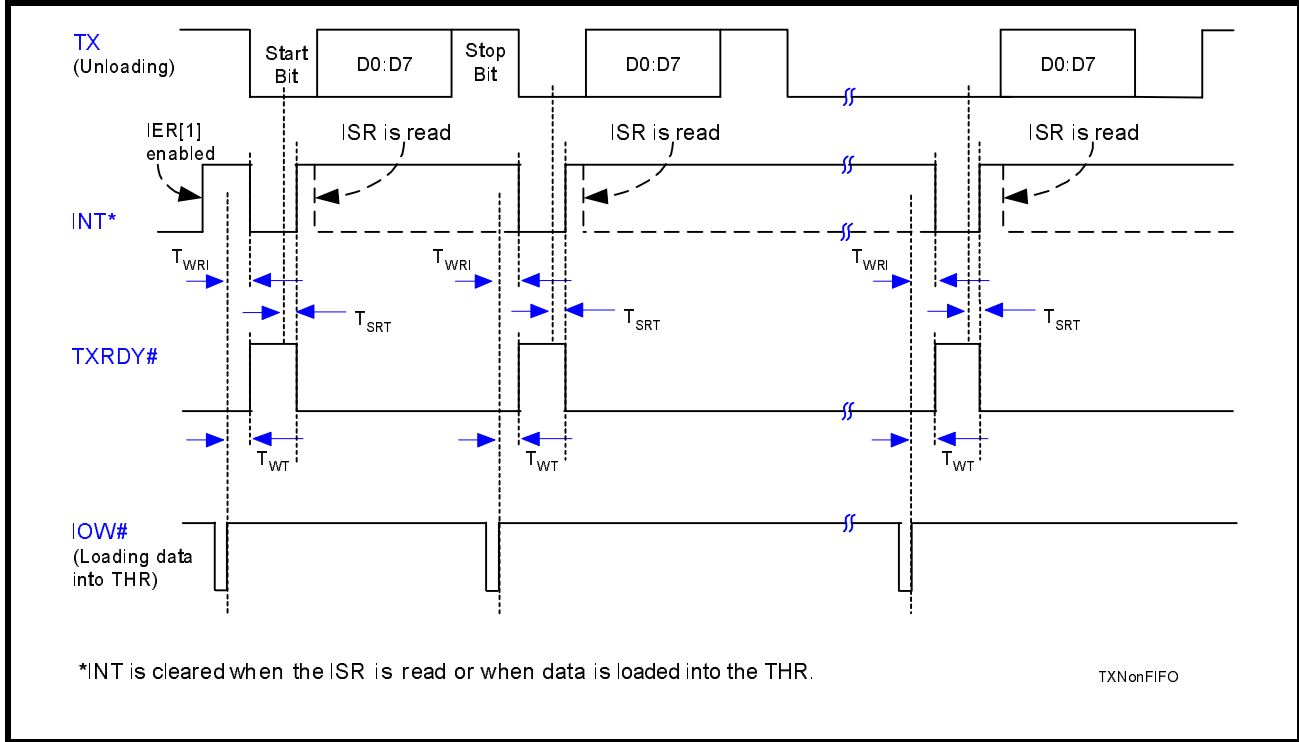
TX
(Unloading)

Start Bit

D0:D7

Stop Bit

D0:D7

D0:D7

IER[1] enabled

ISR is read

ISR is read

ISR is read

INT*

$T_{WRI}$

$T_{SRT}$

$T_{WRI}$

$T_{SRT}$

$T_{WRI}$

$T_{SRT}$

TXRDY#

$T_{WT}$

$T_{WT}$

$T_{WT}$

IOW#
(Loading data into THR)

*INT is cleared when the ISR is read or when data is loaded into the THR.

TXNonFIFO